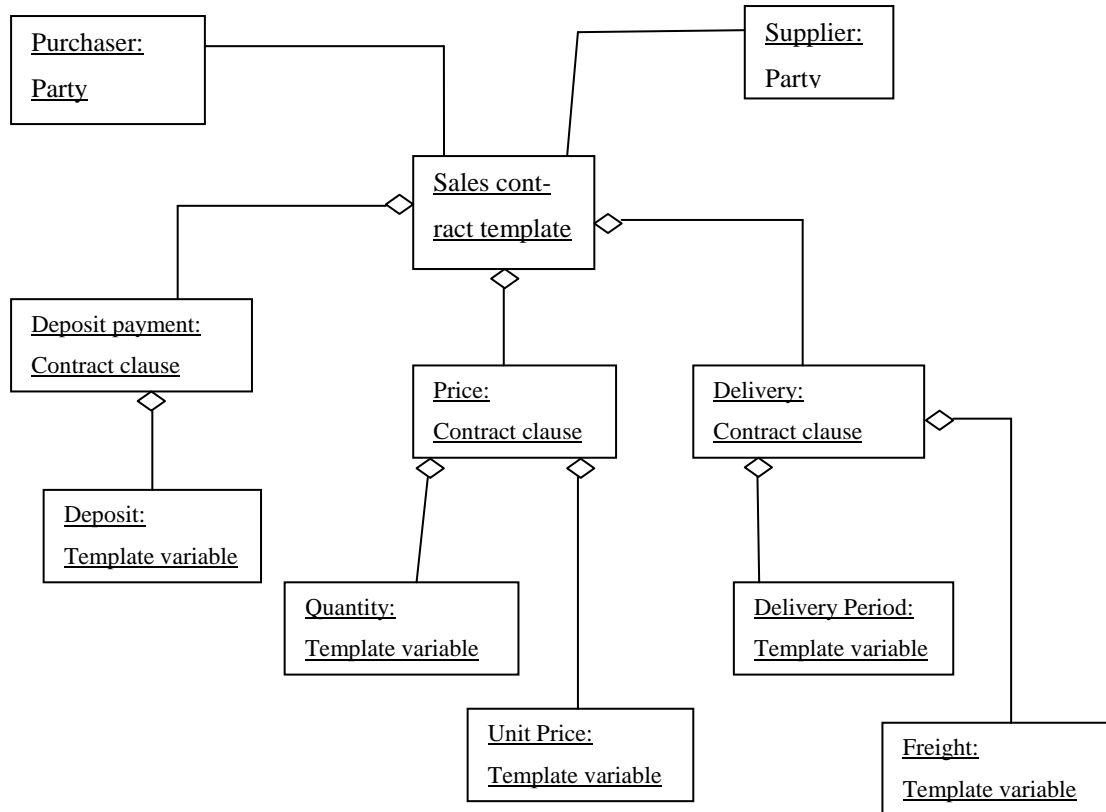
Purchaser:
Party

Supplier:
Party

Sales contract template

Deposit payment:
Contract clause

Price:
Contract clause

Delivery:
Contract clause

Deposit:
Template variable

Quantity:
Template variable

Delivery Period:
Template variable

Unit Price:
Template variable

Freight:
Template variable